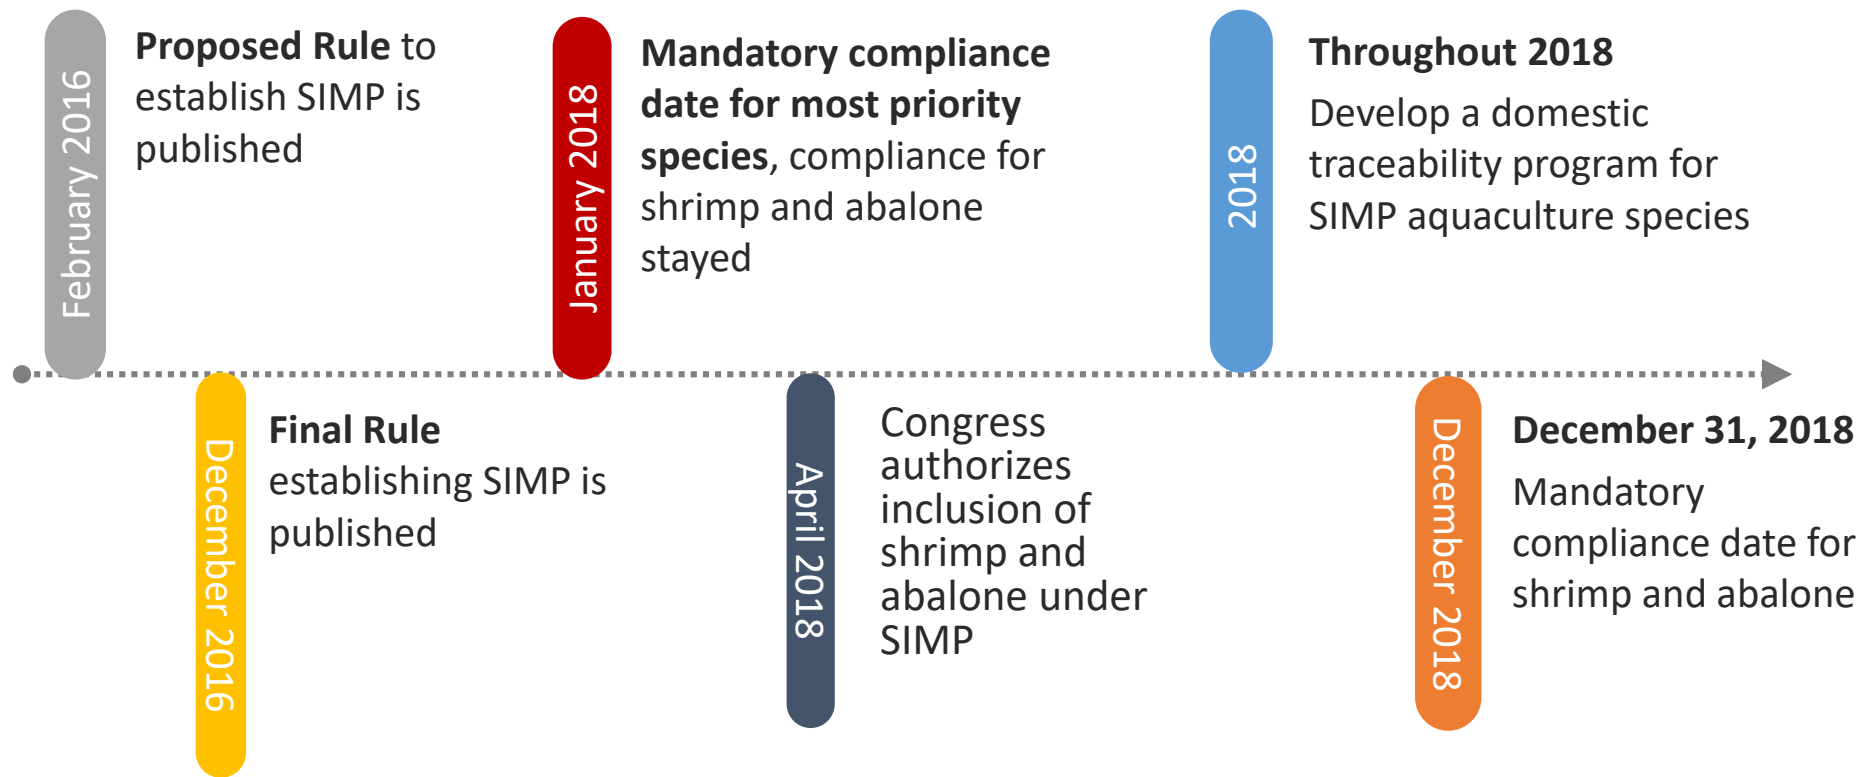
February 2016

**Proposed Rule** to establish SIMP is published

December 2016

**Final Rule** establishing SIMP is published

January 2018

**Mandatory compliance date for most priority species**, compliance for shrimp and abalone stayed

April 2018

Congress authorizes inclusion of shrimp and abalone under SIMP

2018

**Throughout 2018**

Develop a domestic traceability program for SIMP aquaculture species

December 2018

**December 31, 2018**

Mandatory compliance date for shrimp and abalone